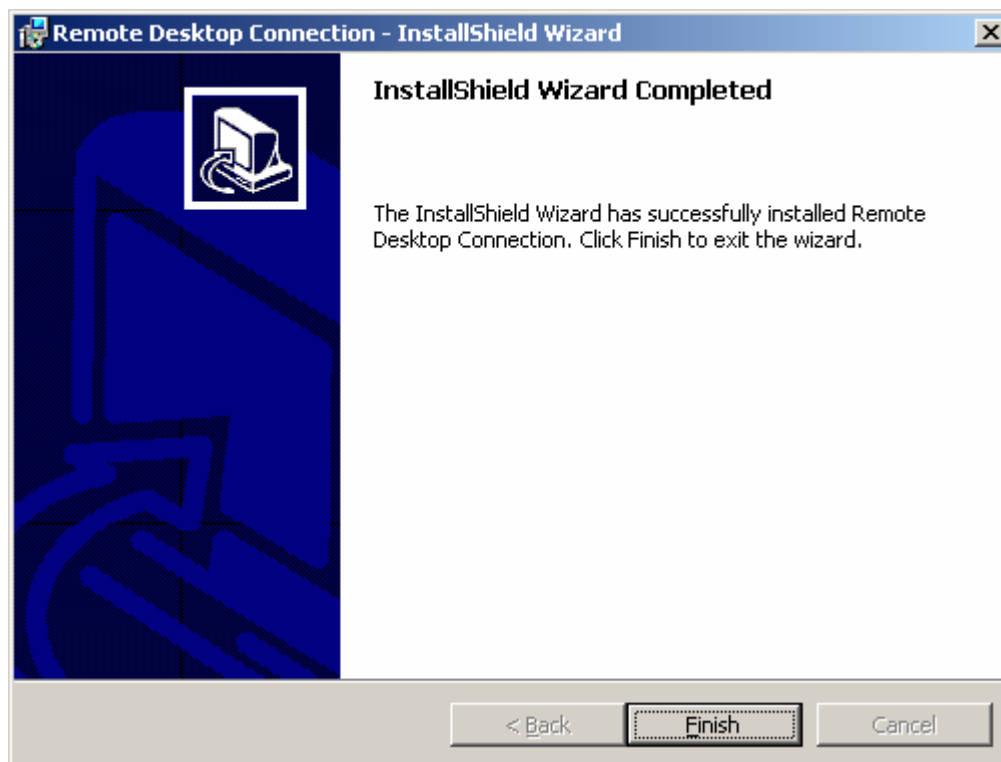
Remote Desktop Connection - InstallShield Wizard

InstallShield Wizard Completed

The InstallShield Wizard has successfully installed Remote Desktop Connection. Click Finish to exit the wizard.

< Back
Finish
Cancel